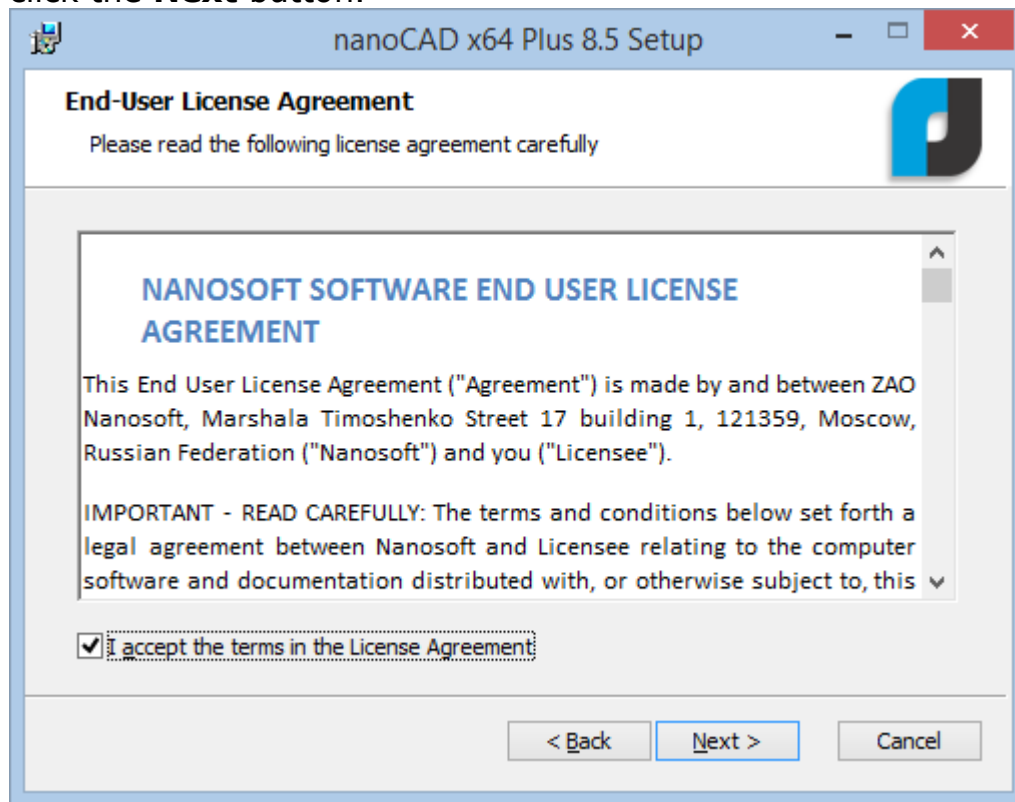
nanoCAD x64 Plus 8.5 Setup

End-User License Agreement

Please read the following license agreement carefully

NANOSOFT SOFTWARE END USER LICENSE AGREEMENT

This End User License Agreement ("Agreement") is made by and between ZAO Nanosoft, Marshala Timoshenko Street 17 building 1, 121359, Moscow, Russian Federation ("Nanosoft") and you ("Licensee").

IMPORTANT - READ CAREFULLY: The terms and conditions below set forth a legal agreement between Nanosoft and Licensee relating to the computer software and documentation distributed with, or otherwise subject to, this

I accept the terms in the License Agreement

< Back   Next >   Cancel